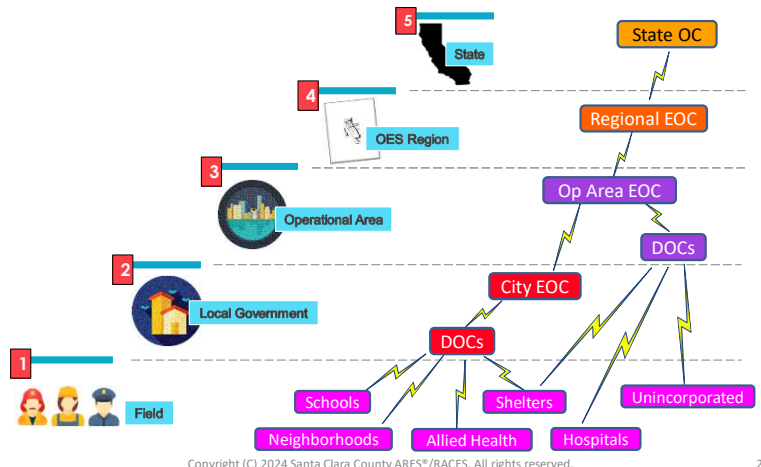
5
State

4
OES Region

3
Operational Area

2
Local Government

1
Field

State OC

Regional EOC

Op Area EOC

DOCs

City EOC

DOCs

Schools

Neighborhoods

Allied Health

Shelters

Hospitals

Unincorporated

Copyright (C) 2024 Santa Clara County ARES®/RACES. All rights reserved.